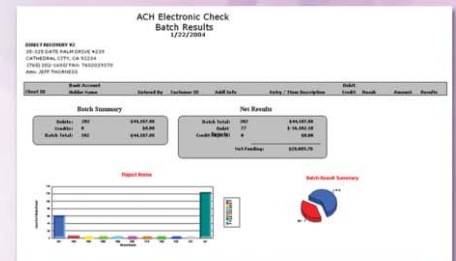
ACH Electronic Check
Batch Results
1/22/2004

DIRECT RECOVERY V2
35-325 DATE PALM DRIVE #230
CATHEDRAL CITY, CA 92234
(760) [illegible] FAX: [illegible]
Attn: JEFF THORNESS

| Client ID | Bank Account Holder Name | Entered By | Customer ID | Addl Info | Entry / Item Description | Debit Credit | Result | Amount | Results |
|---|---|---|---|---|---|---|---|---|---|

Batch Summary

| | | |
|---|---|---|
| Debits: | 392 | $44,167.00 |
| Credits: | 0 | $0.00 |
| Batch Total: | 392 | $44,167.00 |

Net Results

| | | |
|---|---|---|
| Batch Total: | 392 | $44,167.00 |
| Debit | 77 | $-16,081.30 |
| Credit Rejects | 0 | $0.00 |
| Net Funding: | | $28,085.70 |

Reject Items

Batch Result Summary